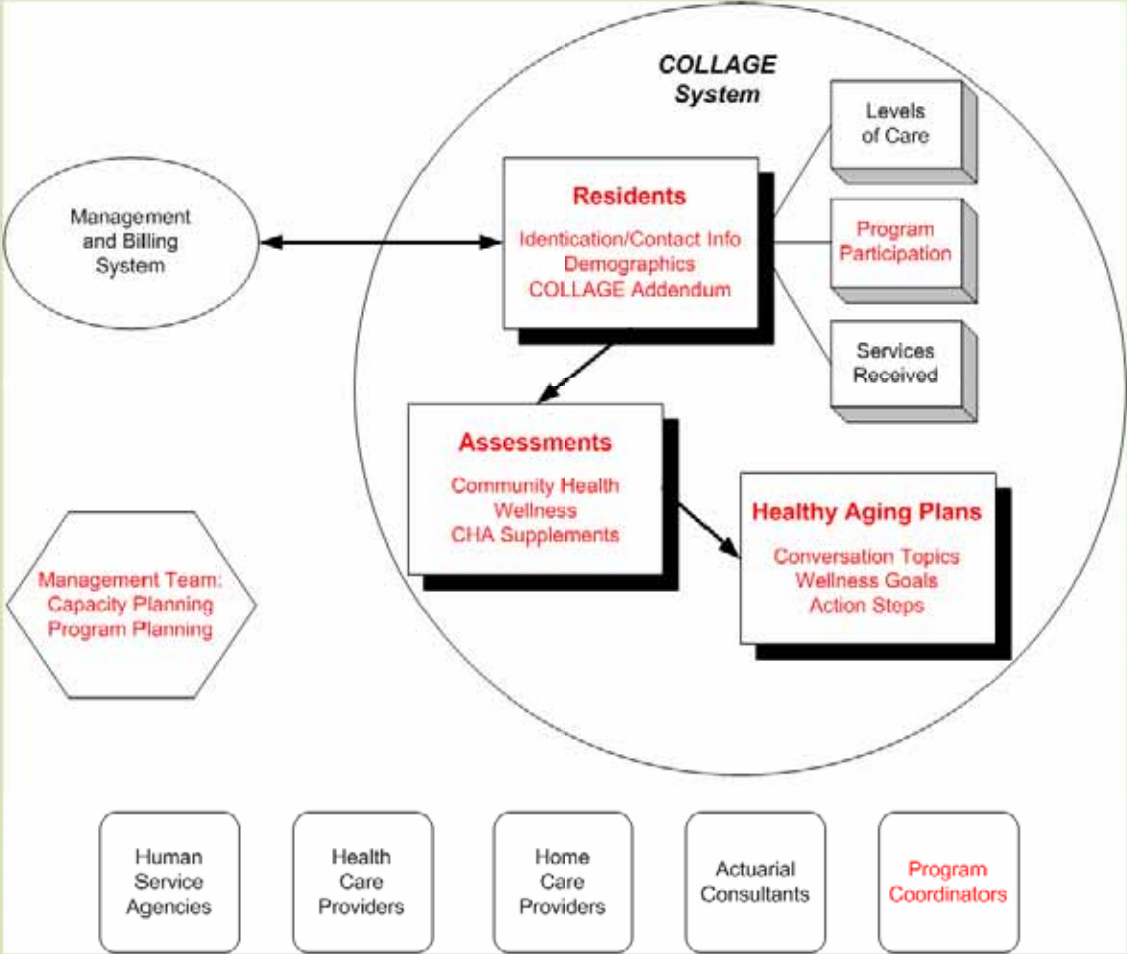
COLLAGE System

Levels of Care

Residents
Identication/Contact Info
Demographics
COLLAGE Addendum

Program Participation

Management and Billing System

Services Received

Assessments
Community Health
Wellness
CHA Supplements

Healthy Aging Plans
Conversation Topics
Wellness Goals
Action Steps

Management Team:
Capacity Planning
Program Planning

Human Service Agencies

Health Care Providers

Home Care Providers

Actuarial Consultants

Program Coordinators